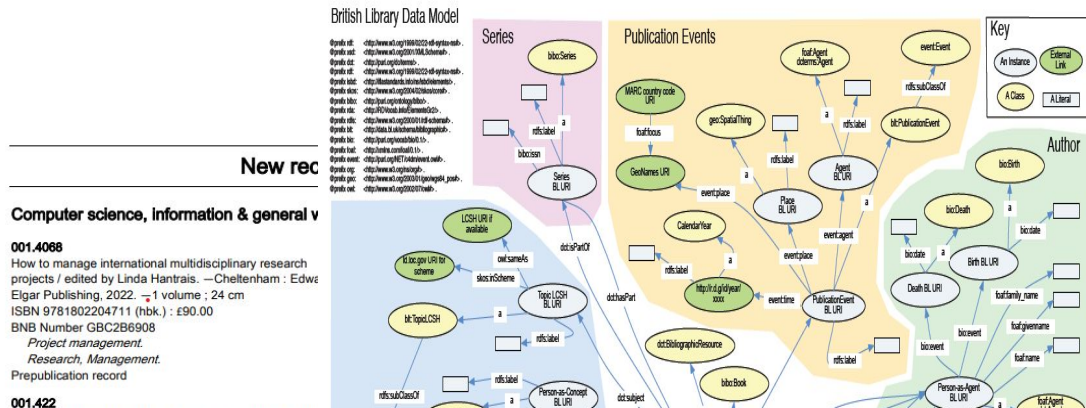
New rec

Computer science, information & general v

001.4068
How to manage international multidisciplinary research projects / edited by Linda Hantrais. —Cheltenham : Edwa Elgar Publishing, 2022. —1 volume ; 24 cm
ISBN 9781802204711 (hbk.) : £90.00
BNB Number GBC2B6908
Project management.
Research, Management.
Prepublication record

001.422

British Library Data Model

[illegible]

Series
bibo:Series
a
rdfs:label
bibo:issn
Series BL URI

Publication Events
MARC country code URI
foaf:focus
GeoNames URI
geo:SpatialThing
a
rdfs:label
Place BL URI
event:place
CalendarYear
a
rdfs:label
http://r.d.gl/id/year/xxxx
event:time
event:place
foaf:Agent dcterms:Agent
a
rdfs:label
Agent BL URI
event:agent
bl:PublicationEvent
event:Event
rdfs:subClassOf
a
PublicationEvent BL URI
rdfs:label

Key
An Instance
External Link
A Class
A Literal

Author
bio:Birth
a
bio:Death
a
bio:date
bio:date
Birth BL URI
Death BL URI
foaf:family_name
foaf:givenname
bio:event
bio:event
foaf:name
Person-as-Agent BL URI
foaf:Agent

LCSH URI if available
owl:sameAs
id.loc.gov URI for scheme
skos:inScheme
Topic LCSH BL URI
rdfs:label
bl:TopicLCSH
a
rdfs:label
rdfs:subClassOf
Person-as-Concept BL URI
a
dct:isPartOf
dct:hasPart
dct:BibliographicResource
bibo:Book
dct:subject